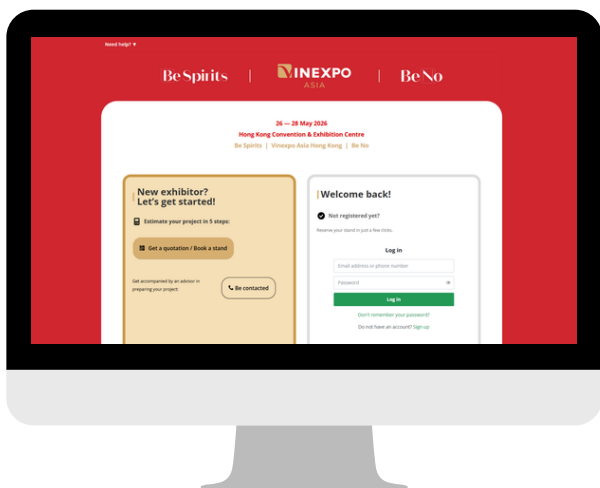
Need help? ▾

BeSpirits | VINEXPO ASIA | BeNo

26 — 28 May 2026
Hong Kong Convention & Exhibition Centre
Be Spirits | Vinexpo Asia Hong Kong | Be No

New exhibitor? Let's get started!

Estimate your project in 5 steps:

Get a quotation / Book a stand

Get accompanied by an advisor in preparing your project.

Be contacted

Welcome back!

Not registered yet?

Reserve your stand in just a few clicks.

Log in

Email address or phone number

Password

Log In

Don't remember your password?

Do not have an account? Sign up